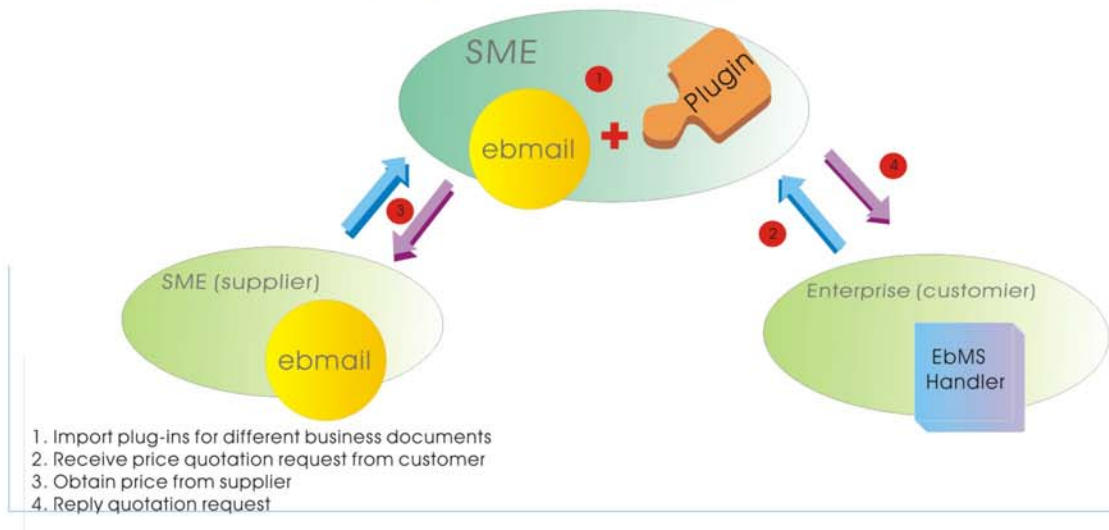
SME

1

ebmail

+

Plugin

3

4

2

SME (supplier)

ebmail

Enterprise (customier)

EbMS Handler

1. Import plug-ins for different business documents
2. Receive price quotation request from customer
3. Obtain price from supplier
4. Reply quotation request